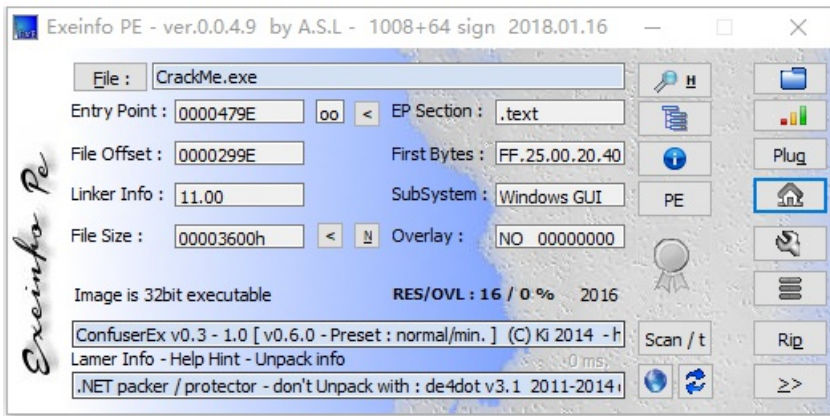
Exeinfo PE - ver.0.0.4.9 by A.S.L - 1008+64 sign 2018.01.16

File : CrackMe.exe

H

Entry Point : 0000479E oo < EP Section : .text

File Offset : 0000299E First Bytes : FF.25.00.20.40

Plug

Linker Info : 11.00 SubSystem : Windows GUI

PE

File Size : 00003600h < N Overlay : NO 00000000

Image is 32bit executable RES/OVL : 16 / 0 % 2016

ConfuserEx v0.3 - 1.0 [ v0.6.0 - Preset : normal/min. ] (C) Ki 2014 - h

Scan / t

Rip

Lamer Info - Help Hint - Unpack info 0 ms.

.NET packer / protector - don't Unpack with : de4dot v3.1 2011-2014

>>

Exeinfo Pe